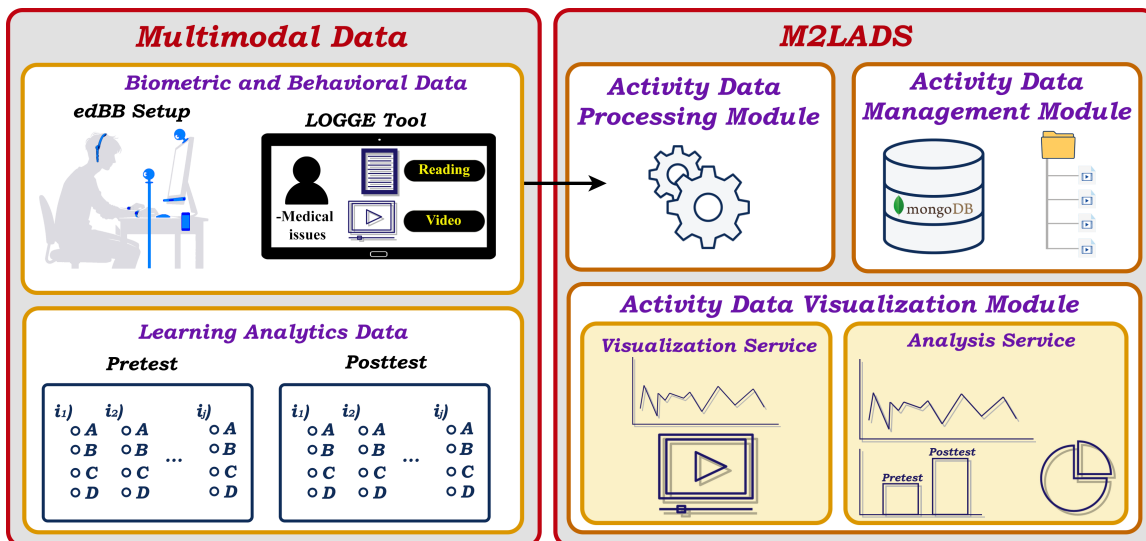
Multimodal Data

Biometric and Behavioral Data

edBB Setup

LOGGE Tool

-Medical issues

Reading

Video

Learning Analytics Data

Pretest

Posttest

$i_1$) $i_2$) $i_j$)
A A A
B B B
C C ... C
D D D

$i_1$) $i_2$) $i_j$)
A A A
B B B
C C ... C
D D D

M2LADS

Activity Data Processing Module

Activity Data Management Module

mongoDB

Activity Data Visualization Module

Visualization Service

Analysis Service

Pretest

Posttest